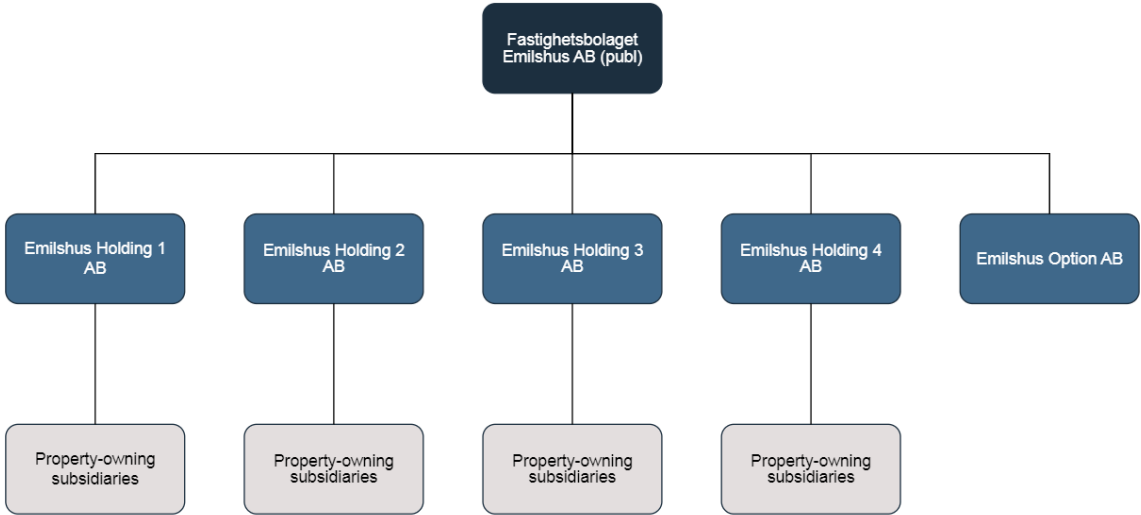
Fastighetsbolaget Emilshus AB (publ)

Emilshus Holding 1 AB

Emilshus Holding 2 AB

Emilshus Holding 3 AB

Emilshus Holding 4 AB

Emilshus Option AB

Property-owning subsidiaries

Property-owning subsidiaries

Property-owning subsidiaries

Property-owning subsidiaries